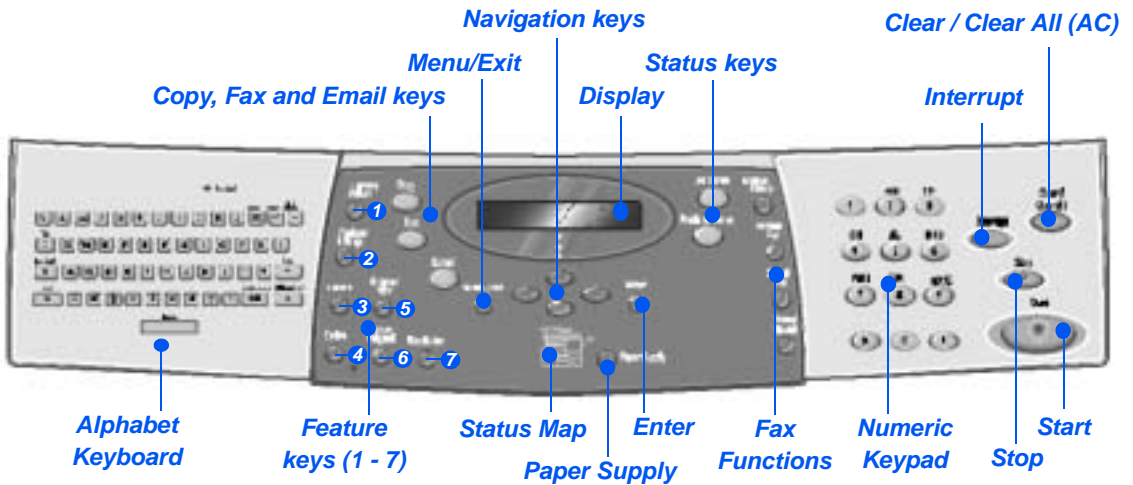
Navigation keys

Clear / Clear All (AC)

Menu/Exit

Status keys

Copy, Fax and Email keys

Display

Interrupt

1

2

3

5

4

6

7

Alphabet Keyboard

Feature keys (1 - 7)

Status Map

Enter

Paper Supply

Fax Functions

Numeric Keypad

Stop

Start